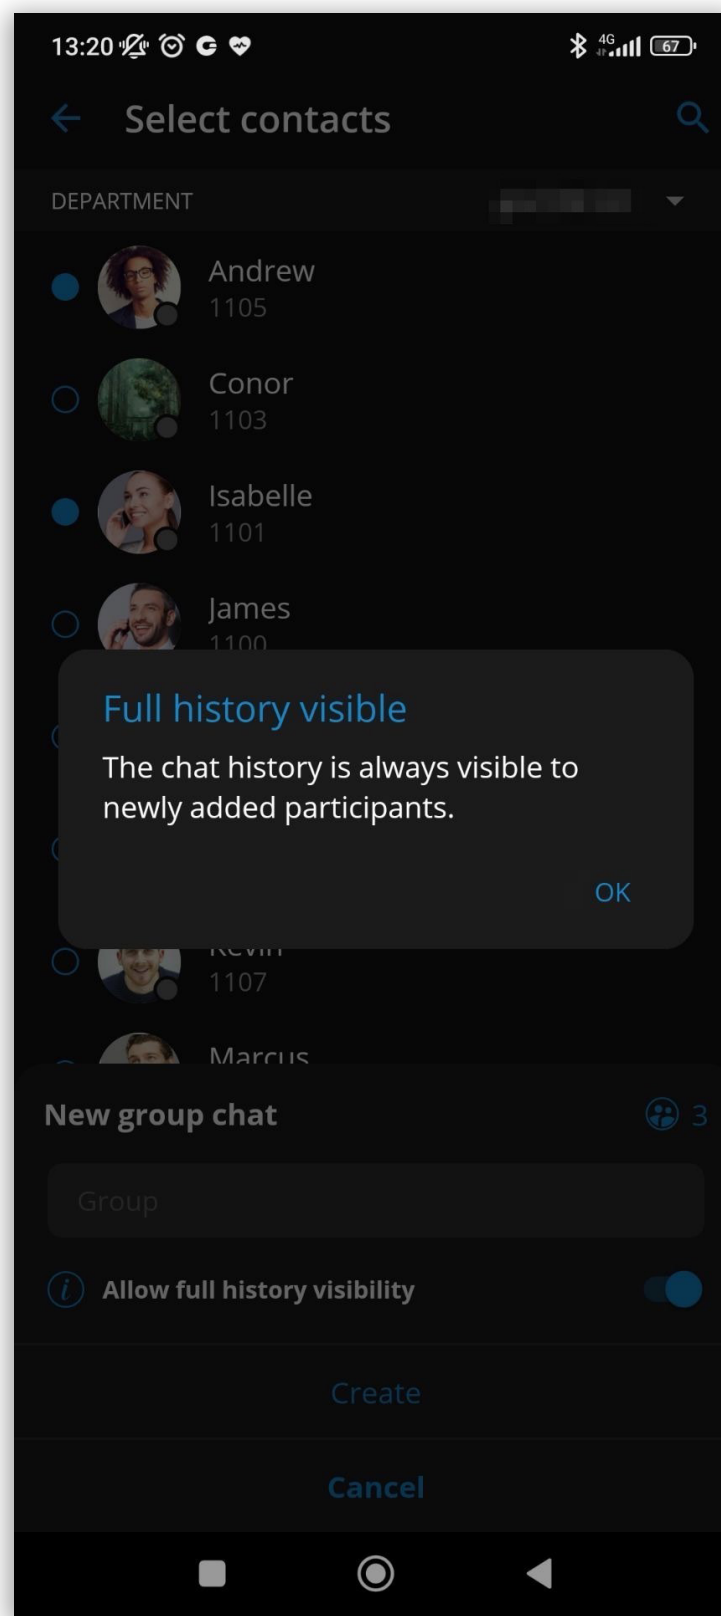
13:20 4G 67

Select contacts

DEPARTMENT

Andrew
1105

Conor
1103

Isabelle
1101

James
1100

Full history visible

The chat history is always visible to newly added participants.

OK

Kevin
1107

Marcus

New group chat

3

Group

Allow full history visibility

Create

Cancel